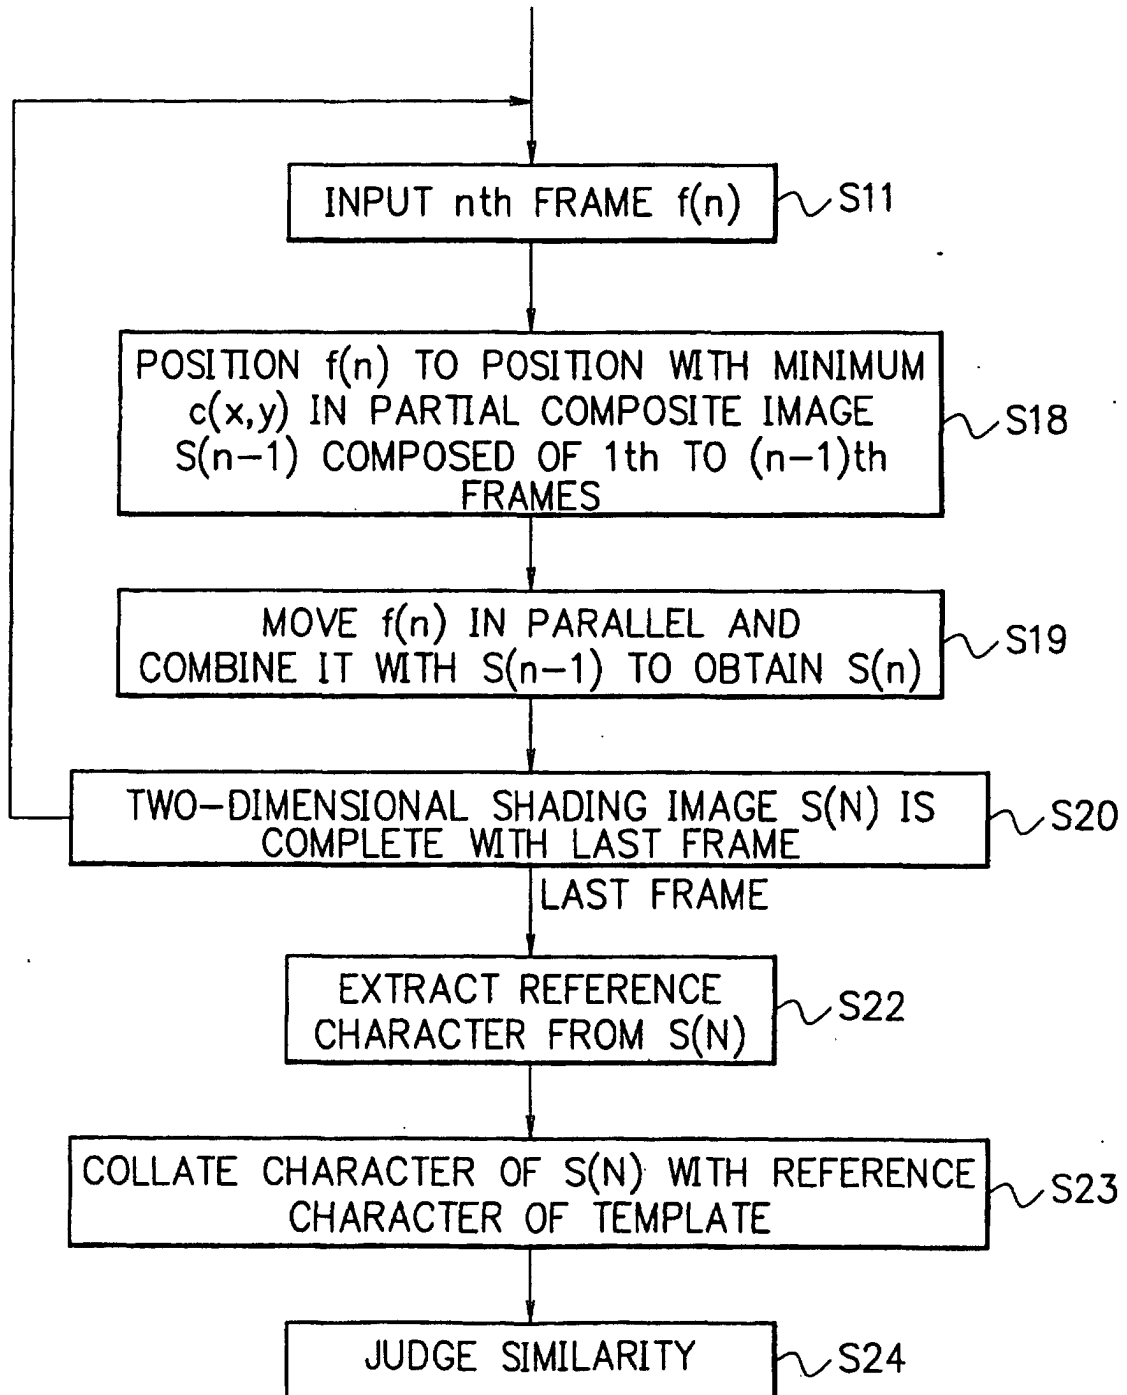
INPUT nth FRAME f(n)
S11

POSITION f(n) TO POSITION WITH MINIMUM c(x,y) IN PARTIAL COMPOSITE IMAGE S(n−1) COMPOSED OF 1th TO (n−1)th FRAMES
S18

MOVE f(n) IN PARALLEL AND COMBINE IT WITH S(n−1) TO OBTAIN S(n)
S19

TWO−DIMENSIONAL SHADING IMAGE S(N) IS COMPLETE WITH LAST FRAME
S20

LAST FRAME

EXTRACT REFERENCE CHARACTER FROM S(N)
S22

COLLATE CHARACTER OF S(N) WITH REFERENCE CHARACTER OF TEMPLATE
S23

JUDGE SIMILARITY
S24